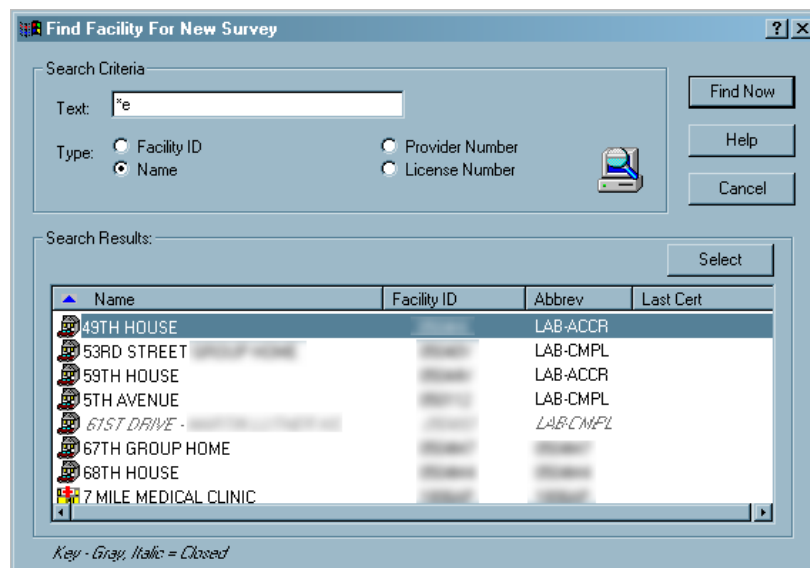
Find Facility For New Survey

?

Search Criteria

Text: *e

Type: Facility ID
Name
Provider Number
License Number

Find Now

Help

Cancel

Search Results:

Select

| Name | Facility ID | Abbrev | Last Cert |
|---|---|---|---|
| 49TH HOUSE | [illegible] | LAB-ACCR | |
| 53RD STREET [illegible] | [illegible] | LAB-CMPL | |
| 59TH HOUSE | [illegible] | LAB-ACCR | |
| 5TH AVENUE | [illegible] | LAB-CMPL | |
| 61ST DRIVE - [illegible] | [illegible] | LAB-CMPL | |
| 67TH GROUP HOME | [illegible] | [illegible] | |
| 68TH HOUSE | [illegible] | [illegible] | |
| 7 MILE MEDICAL CLINIC | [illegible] | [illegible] | |

Key - Gray, Italic = Closed